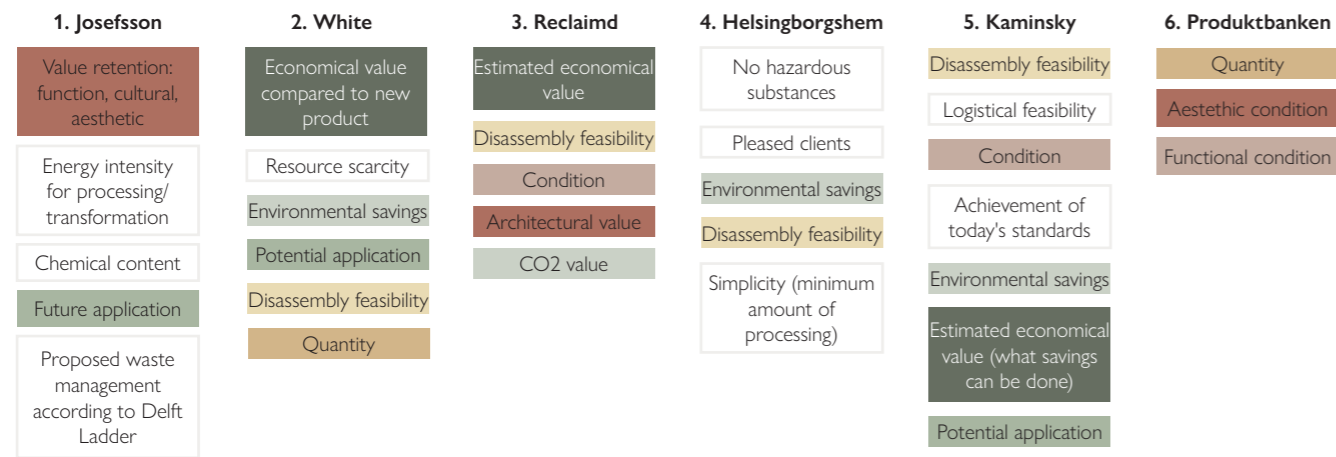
1. Josefsson

Value retention: function, cultural, aesthetic

Energy intensity for processing/ transformation

Chemical content

Future application

Proposed waste management according to Delft Ladder

2. White

Economical value compared to new product

Resource scarcity

Environmental savings

Potential application

Disassembly feasibility

Quantity

3. Reclaimd

Estimated economical value

Disassembly feasibility

Condition

Architectural value

CO2 value

4. Helsingborgshem

No hazardous substances

Pleased clients

Environmental savings

Disassembly feasibility

Simplicity (minimum amount of processing)

5. Kaminsky

Disassembly feasibility

Logistical feasibility

Condition

Achievement of today's standards

Environmental savings

Estimated economical value (what savings can be done)

Potential application

6. Produktbanken

Quantity

Aestethic condition

Functional condition